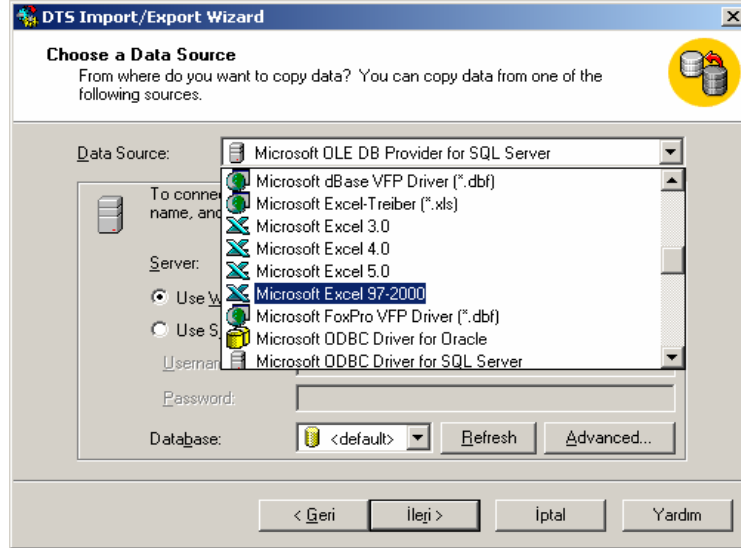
DTS Import/Export Wizard

Choose a Data Source
From where do you want to copy data? You can copy data from one of the following sources.

Data Source: Microsoft OLE DB Provider for SQL Server

Microsoft dBase VFP Driver (*.dbf)
Microsoft Excel-Treiber (*.xls)
Microsoft Excel 3.0
Microsoft Excel 4.0
Microsoft Excel 5.0
Microsoft Excel 97-2000
Microsoft FoxPro VFP Driver (*.dbf)
Microsoft ODBC Driver for Oracle
Microsoft ODBC Driver for SQL Server

To conne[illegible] name, and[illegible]

Server:
Use W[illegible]
Use S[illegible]
Usernam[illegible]
Password:
Database: <default> Refresh Advanced...

< Geri İleri > İptal Yardım